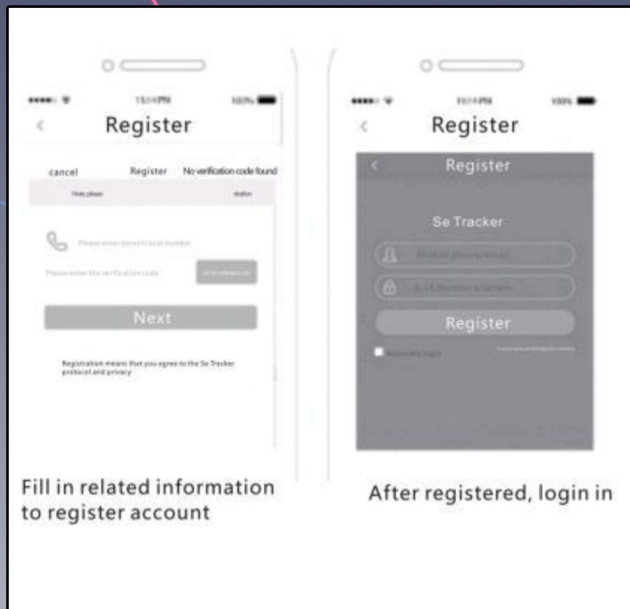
Register

cancel Register No verification code found

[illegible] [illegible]

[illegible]

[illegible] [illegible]

Next

Registration means that you agree to the Se Tracker protocol and privacy

Fill in related information to register account

Register

Register

Se Tracker

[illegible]

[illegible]

Register

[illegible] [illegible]

After registered, login in